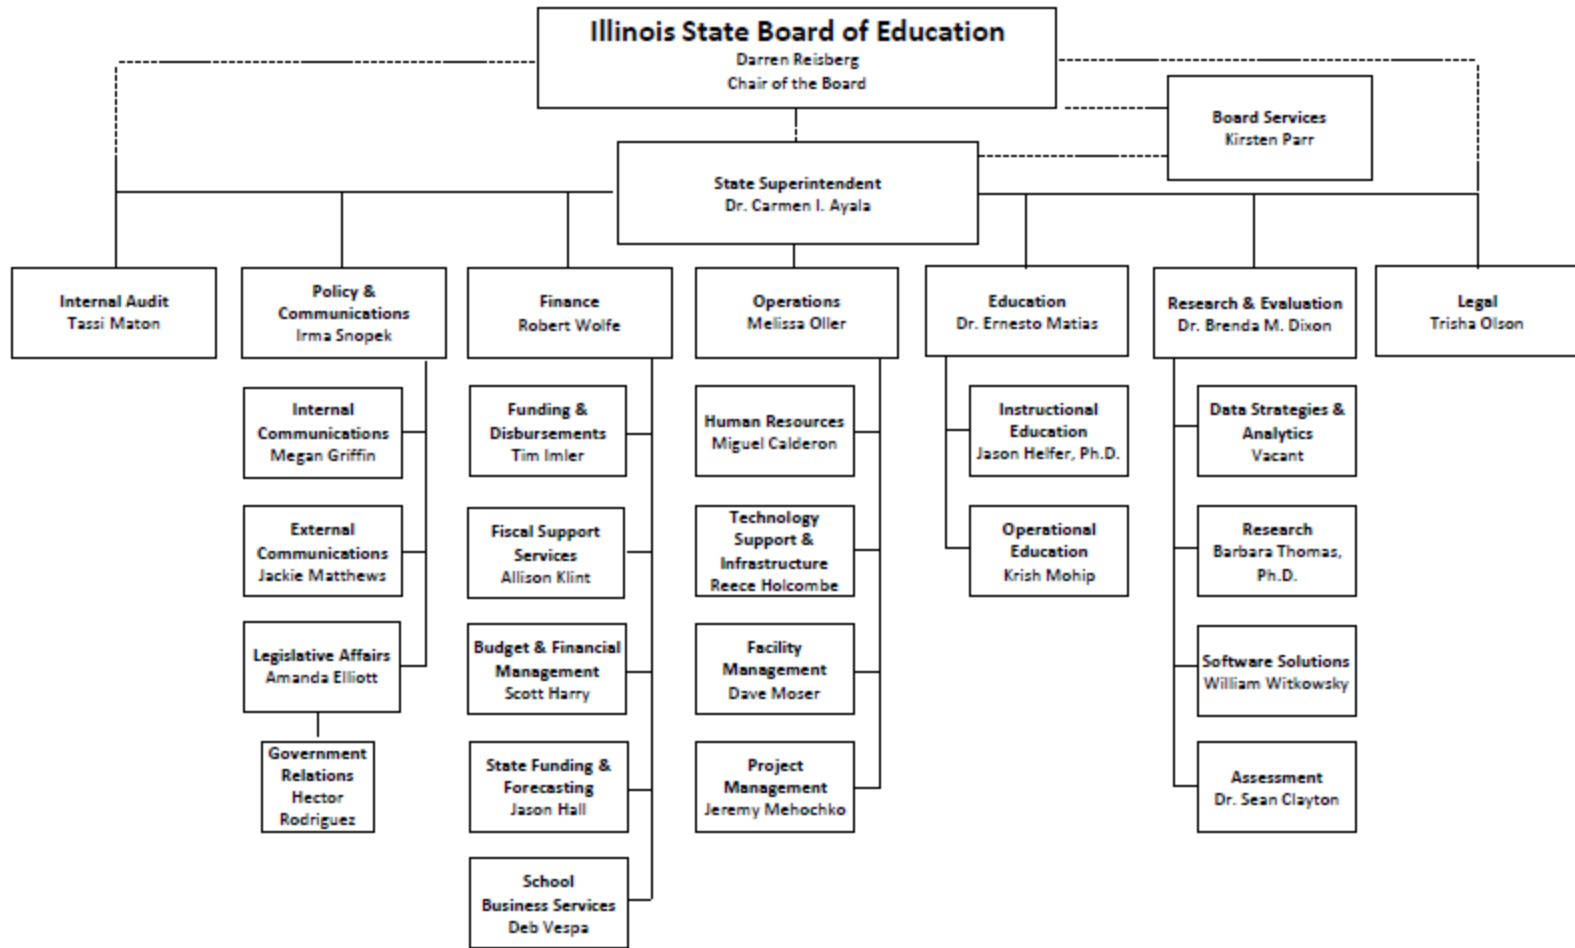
Illinois State Board of Education
Darren Reisberg
Chair of the Board

Board Services
Kirsten Parr

State Superintendent
Dr. Carmen I. Ayala

Internal Audit
Tassi Maton

Policy & Communications
Irma Snopek

Finance
Robert Wolfe

Operations
Melissa Oller

Education
Dr. Ernesto Matias

Research & Evaluation
Dr. Brenda M. Dixon

Legal
Trisha Olson

Internal Communications
Megan Griffin

External Communications
Jackie Matthews

Legislative Affairs
Amanda Elliott

Government Relations
Hector Rodriguez

Funding & Disbursements
Tim Imler

Fiscal Support Services
Allison Klint

Budget & Financial Management
Scott Harry

State Funding & Forecasting
Jason Hall

School Business Services
Deb Vespa

Human Resources
Miguel Calderon

Technology Support & Infrastructure
Reece Holcombe

Facility Management
Dave Moser

Project Management
Jeremy Mehochko

Instructional Education
Jason Helfer, Ph.D.

Operational Education
Krish Mohip

Data Strategies & Analytics
Vacant

Research
Barbara Thomas, Ph.D.

Software Solutions
William Witkowsky

Assessment
Dr. Sean Clayton